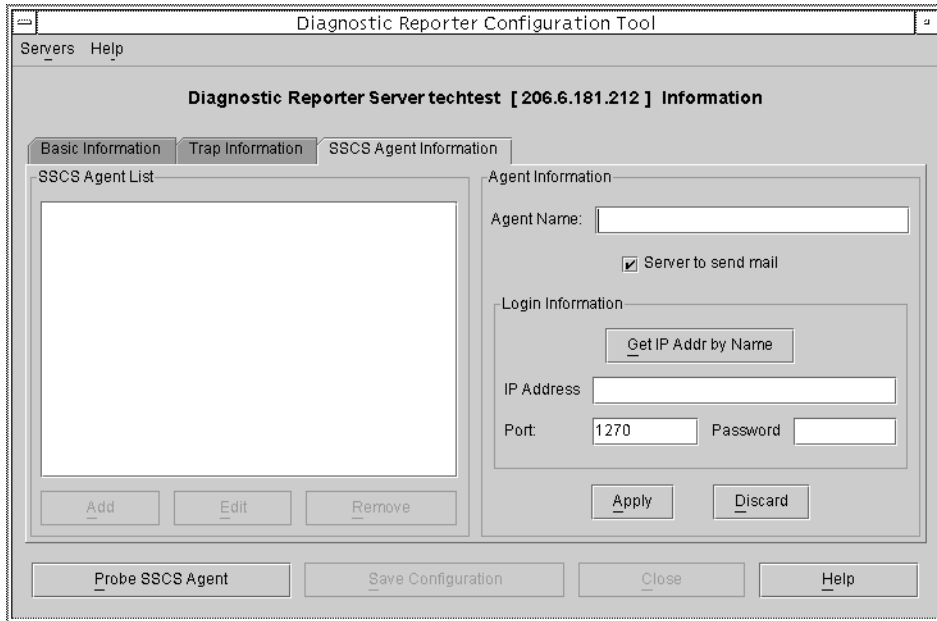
Diagnostic Reporter Configuration Tool

Servers Help

Diagnostic Reporter Server techtest [ 206.6.181.212 ] Information

Basic Information | Trap Information | SSCS Agent Information

SSCS Agent List

Add | Edit | Remove

Agent Information

Agent Name:

Server to send mail

Login Information

Get IP Addr by Name

IP Address

Port: 1270 Password

Apply | Discard

Probe SSCS Agent | Save Configuration | Close | Help